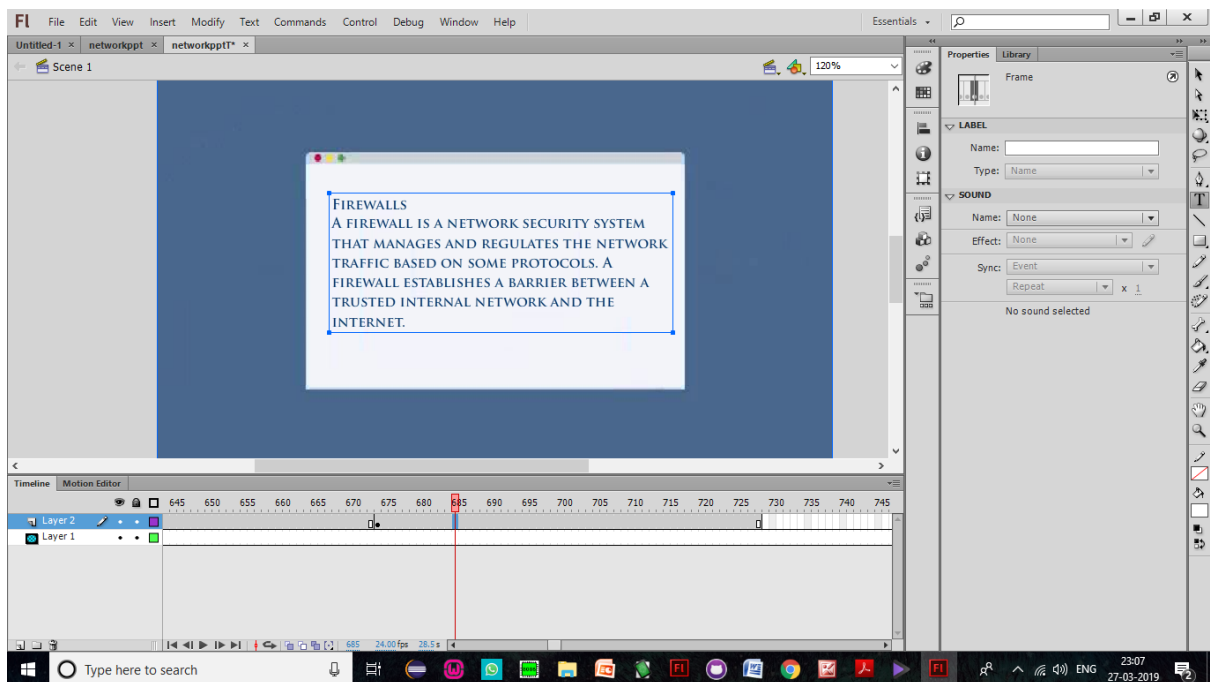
Fl File Edit View Insert Modify Text Commands Control Debug Window Help

Essentials

Untitled-1 × networkppt × networkpptT* ×

Scene 1

120%

FIREWALLS
A FIREWALL IS A NETWORK SECURITY SYSTEM THAT MANAGES AND REGULATES THE NETWORK TRAFFIC BASED ON SOME PROTOCOLS. A FIREWALL ESTABLISHES A BARRIER BETWEEN A TRUSTED INTERNAL NETWORK AND THE INTERNET.

Properties Library

Frame

LABEL

Name:

Type: Name

SOUND

Name: None

Effect: None

Sync: Event

Repeat x 1

No sound selected

Timeline Motion Editor

645 650 655 660 665 670 675 680 685 690 695 700 705 710 715 720 725 730 735 740 745

Layer 2

Layer 1

685 24.00 fps 28.5 s

Type here to search

ENG 23:07 27-03-2019